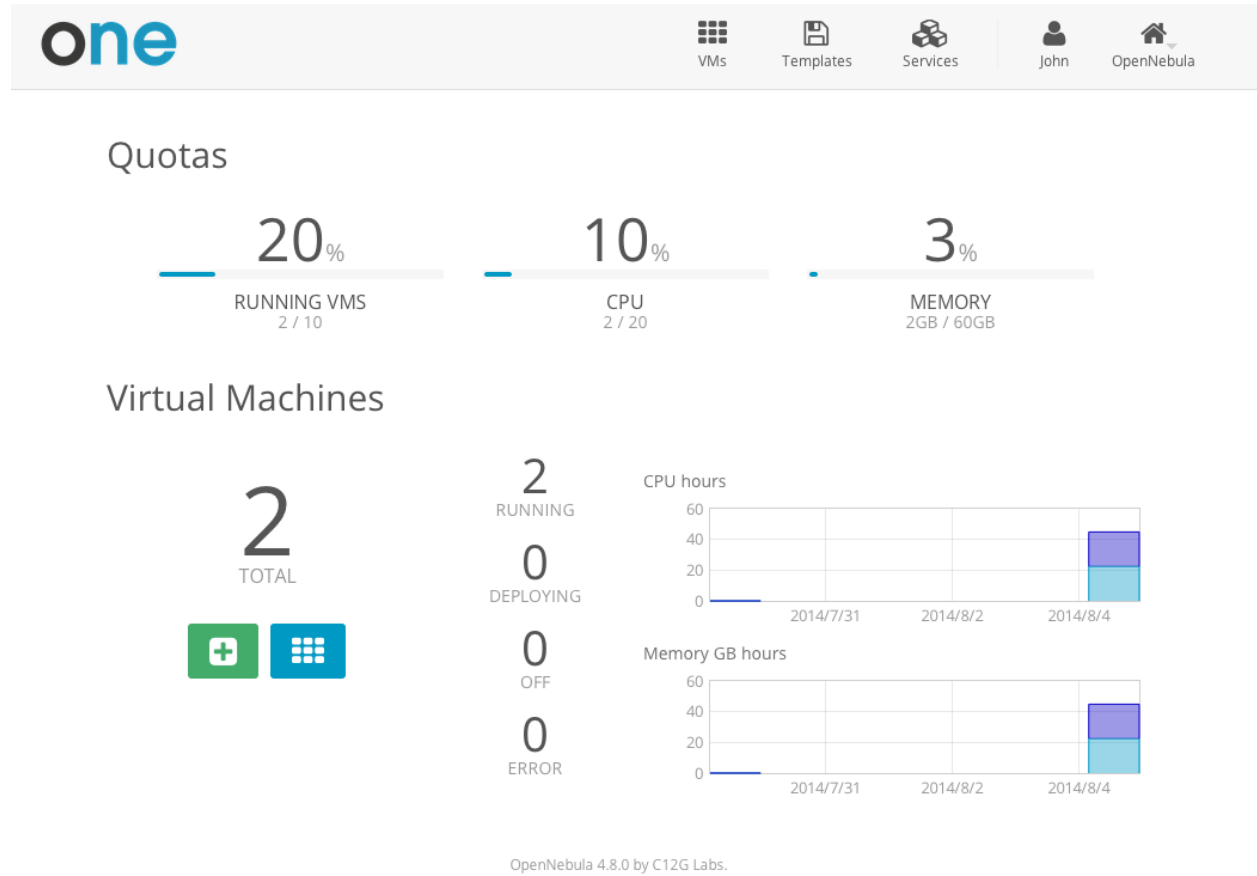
one

VMs Templates Services John OpenNebula

Quotas

20%
RUNNING VMS
2 / 10

10%
CPU
2 / 20

3%
MEMORY
2GB / 60GB

Virtual Machines

2
TOTAL

2
RUNNING
0
DEPLOYING
0
OFF
0
ERROR

CPU hours
60
40
20
0
2014/7/31 2014/8/2 2014/8/4

Memory GB hours
60
40
20
0
2014/7/31 2014/8/2 2014/8/4

OpenNebula 4.8.0 by C12G Labs.